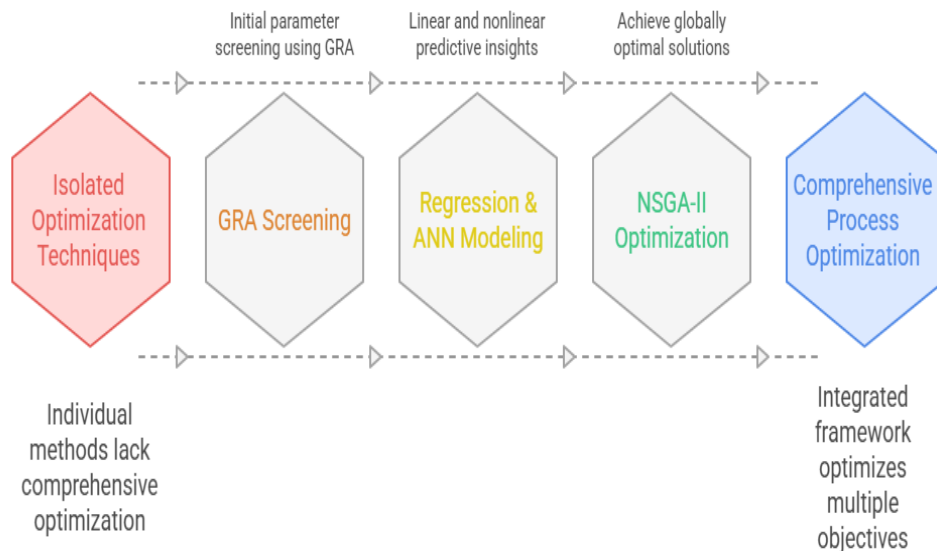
Initial parameter screening using GRA

Linear and nonlinear predictive insights

Achieve globally optimal solutions

Isolated Optimization Techniques

GRA Screening

Regression & ANN Modeling

NSGA-II Optimization

Comprehensive Process Optimization

Individual methods lack comprehensive optimization

Integrated framework optimizes multiple objectives